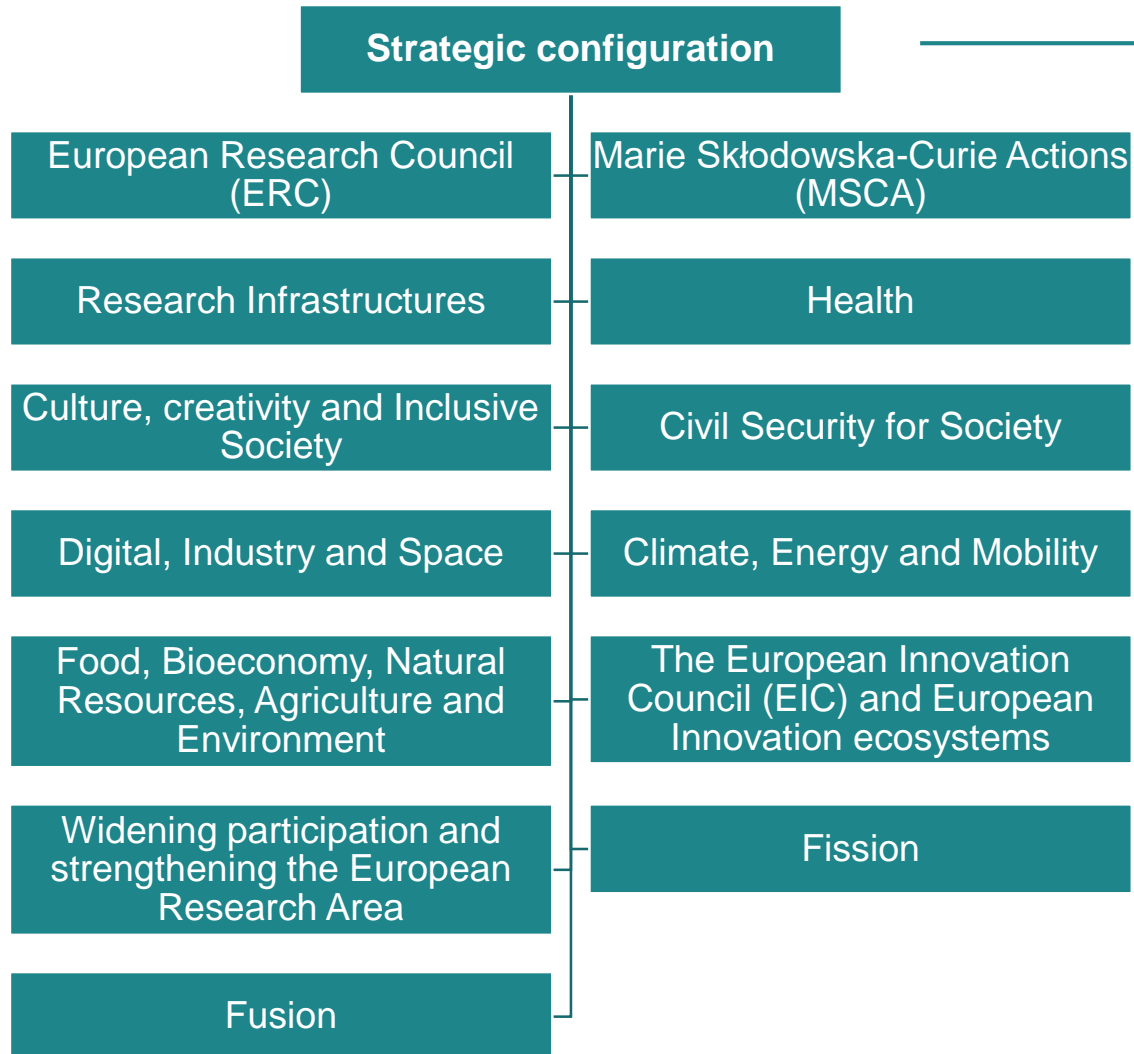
Strategic configuration

European Research Council (ERC)

Marie Skłodowska-Curie Actions (MSCA)

Research Infrastructures

Health

Culture, creativity and Inclusive Society

Civil Security for Society

Digital, Industry and Space

Climate, Energy and Mobility

Food, Bioeconomy, Natural Resources, Agriculture and Environment

The European Innovation Council (EIC) and European Innovation ecosystems

Widening participation and strengthening the European Research Area

Fission

Fusion